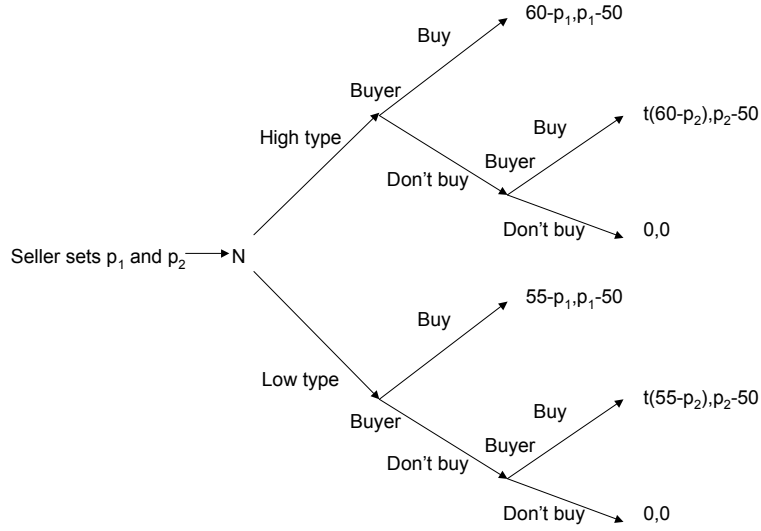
Seller sets $p_1$ and $p_2$

N

High type

Buyer

Buy

$60-p_1,p_1-50$

Don't buy

Buyer

Buy

$t(60-p_2),p_2-50$

Don't buy

0,0

Low type

Buyer

Buy

$55-p_1,p_1-50$

Don't buy

Buyer

Buy

$t(55-p_2),p_2-50$

Don't buy

0,0